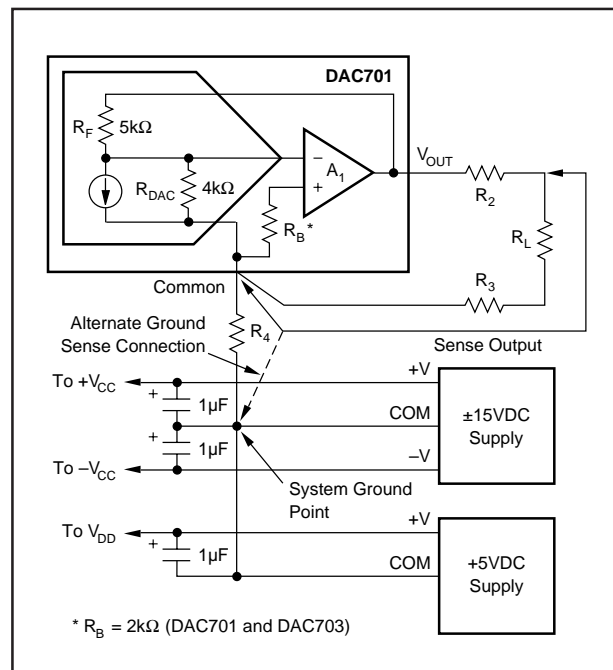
DAC701

$R_F$ $5k\Omega$

$R_{DAC}$ $4k\Omega$

$-$ $A_1$ $+$

$R_B$*

$V_{OUT}$

$R_2$

$R_L$

$R_3$

Common

$R_4$

Alternate Ground Sense Connection

Sense Output

To $+V_{CC}$

+ $1\mu F$

+ $1\mu F$

To $-V_{CC}$

+V

COM

$-$V

±15VDC Supply

System Ground Point

To $V_{DD}$

+ $1\mu F$

+V

COM

+5VDC Supply

* $R_B = 2k\Omega$ (DAC701 and DAC703)